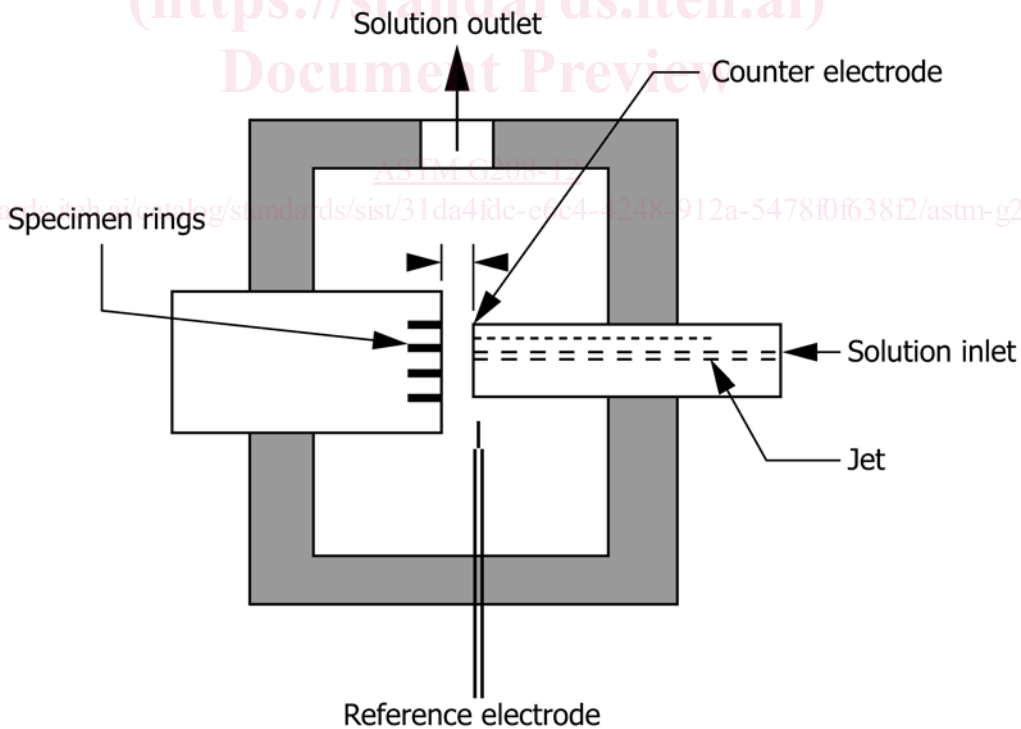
(https://standards.iteh.ai)
Document Preview
Solution outlet
Counter electrode
ASTM G208-12
https://standards.iteh.ai/catalog/standards/sist/31da4fdc-e6c4-4248-912a-5478f0f638f2/astm-g2
Specimen rings
Solution inlet
Jet
Reference electrode